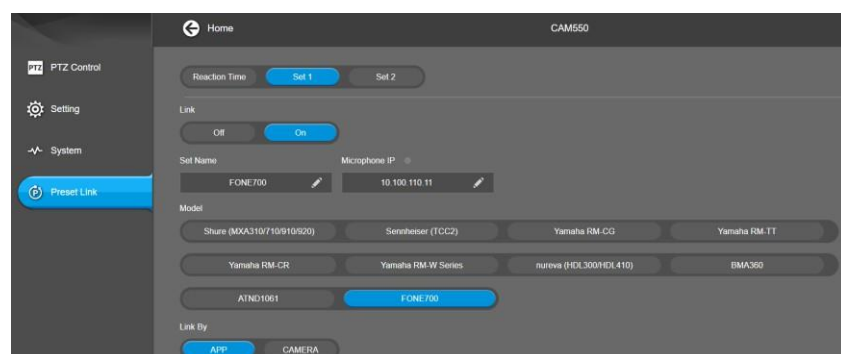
Home

CAM550

PTZ PTZ Control

Setting

System

Preset Link

Reaction Time Set 1 Set 2

Link

Off On

Set Name

FONE700

Microphone IP

10.100.110.11

Model

Shure (MXA310/710/910/920)

Sennheiser (TCC2)

Yamaha RM-CG

Yamaha RM-TT

Yamaha RM-CR

Yamaha RM-W Series

nureva (HDL300/HDL410)

BMA360

ATND1061

FONE700

Link By

APP CAMERA